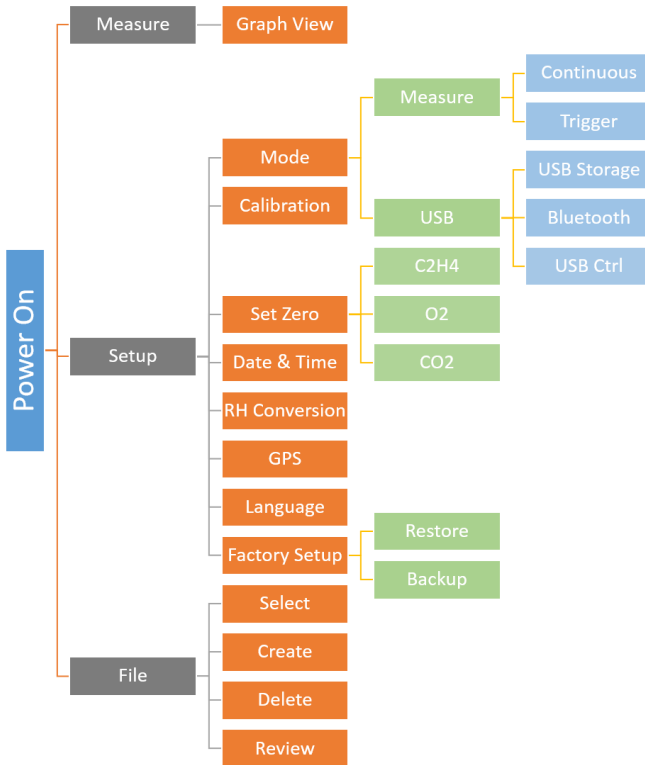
Power On

Measure
Graph View

Setup
Mode
Measure
Continuous
Trigger
USB
USB Storage
Bluetooth
USB Ctrl
Calibration
Set Zero
C2H4
O2
CO2
Date & Time
RH Conversion
GPS
Language
Factory Setup
Restore
Backup

File
Select
Create
Delete
Review